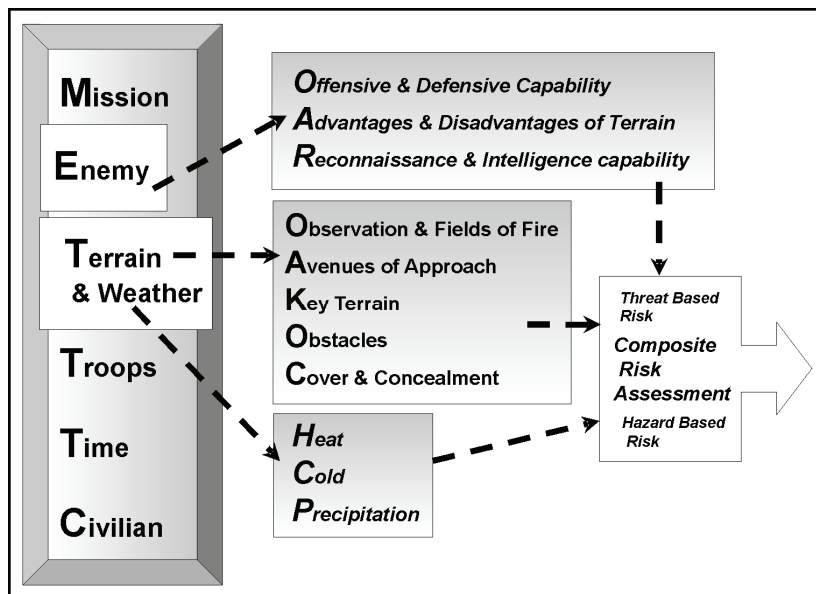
Mission

Enemy

Terrain & Weather

Troops

Time

Civilian

Offensive & Defensive Capability
Advantages & Disadvantages of Terrain
Reconnaissance & Intelligence capability

Observation & Fields of Fire
Avenues of Approach
Key Terrain
Obstacles
Cover & Concealment

Heat
Cold
Precipitation

Threat Based Risk

Composite Risk Assessment

Hazard Based Risk